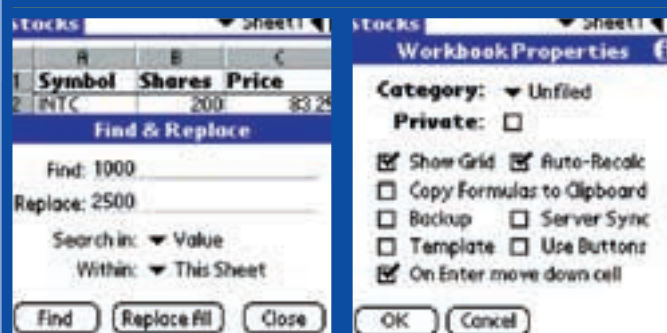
stocks ▾ Sheet1

| | A | B | C |
|---|---|---|---|
| 1 | Symbol | Shares | Price |
| 2 | INTC | 200 | 83.2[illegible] |

Find & Replace

Find: 1000

Replace: 2500

Search in: ▾ Value

Within: ▾ This Sheet

Find | Replace All | Close

stocks ▾ Sheet1

Workbook Properties

Category: ▾ Unfiled

Private: ☐

☑ Show Grid ☑ Auto-Recalc

☐ Copy Formulas to Clipboard

☐ Backup ☐ Server Sync

☐ Template ☐ Use Buttons

☑ On Enter move down cell

OK | Cancel